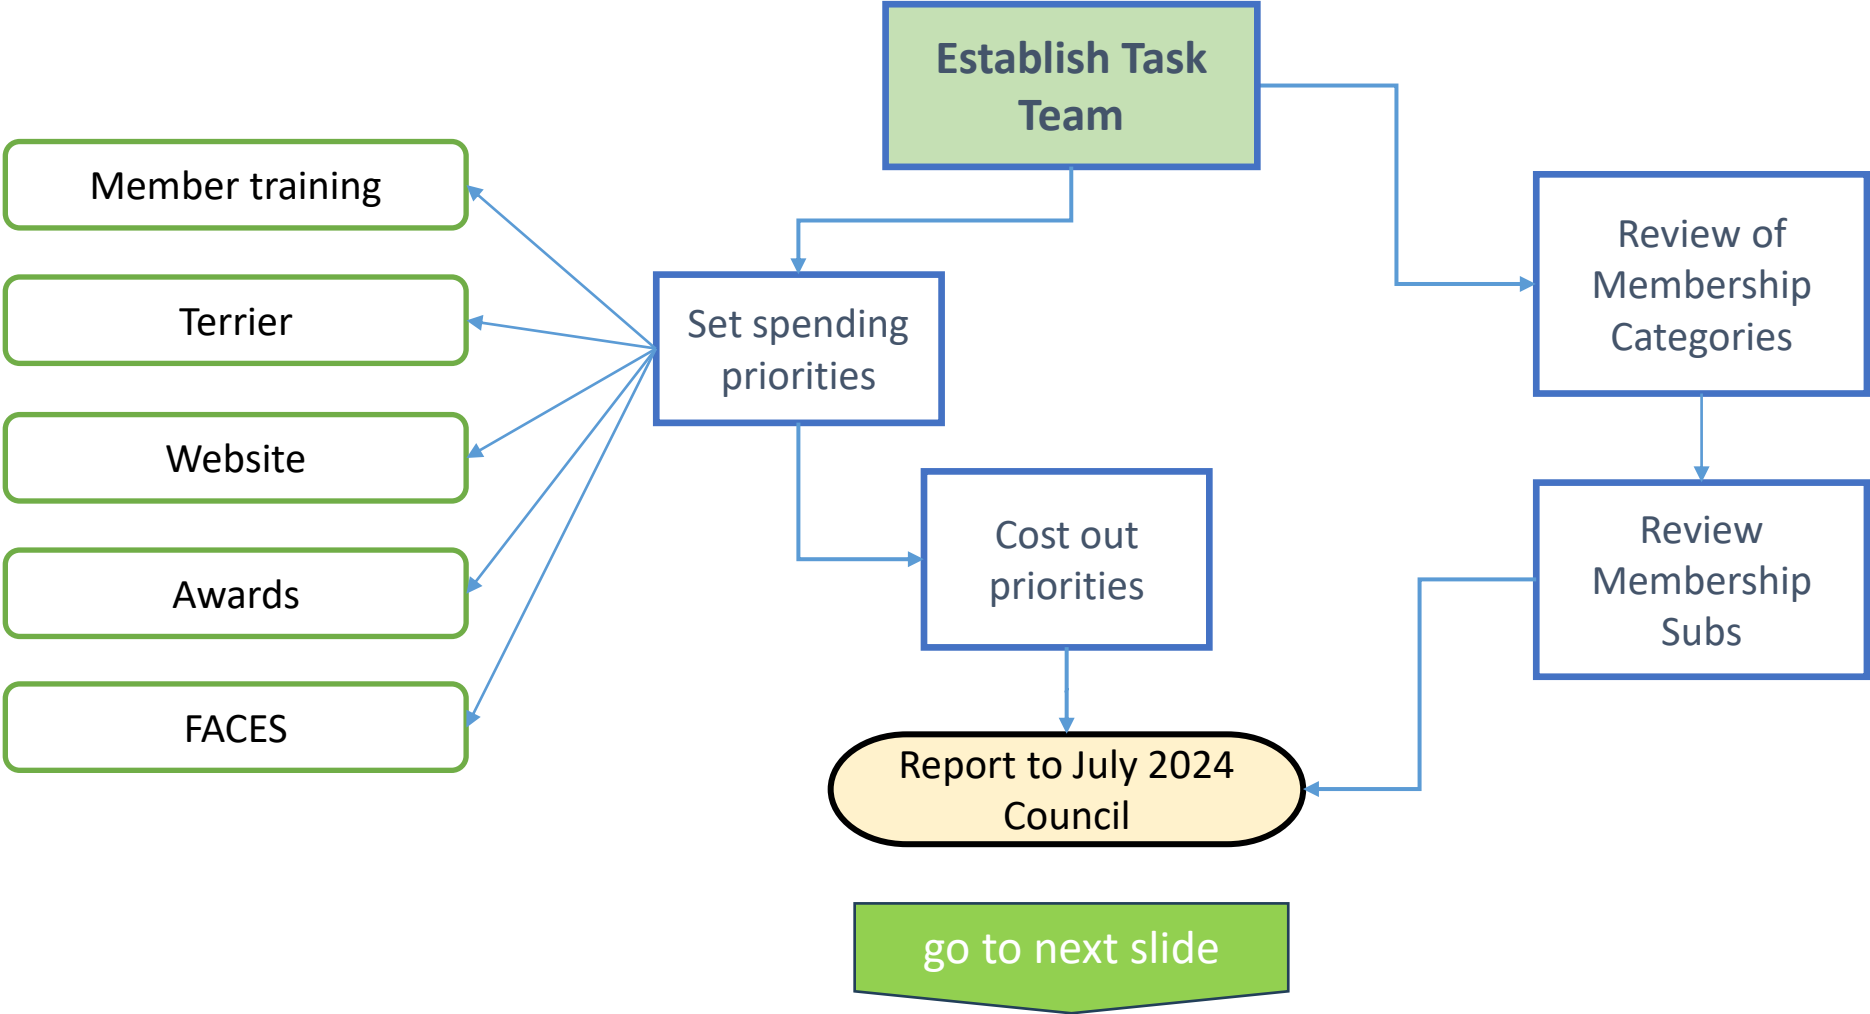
Establish Task Team

Member training

Terrier

Website

Awards

FACES

Set spending priorities

Cost out priorities

Review of Membership Categories

Review Membership Subs

Report to July 2024 Council

go to next slide